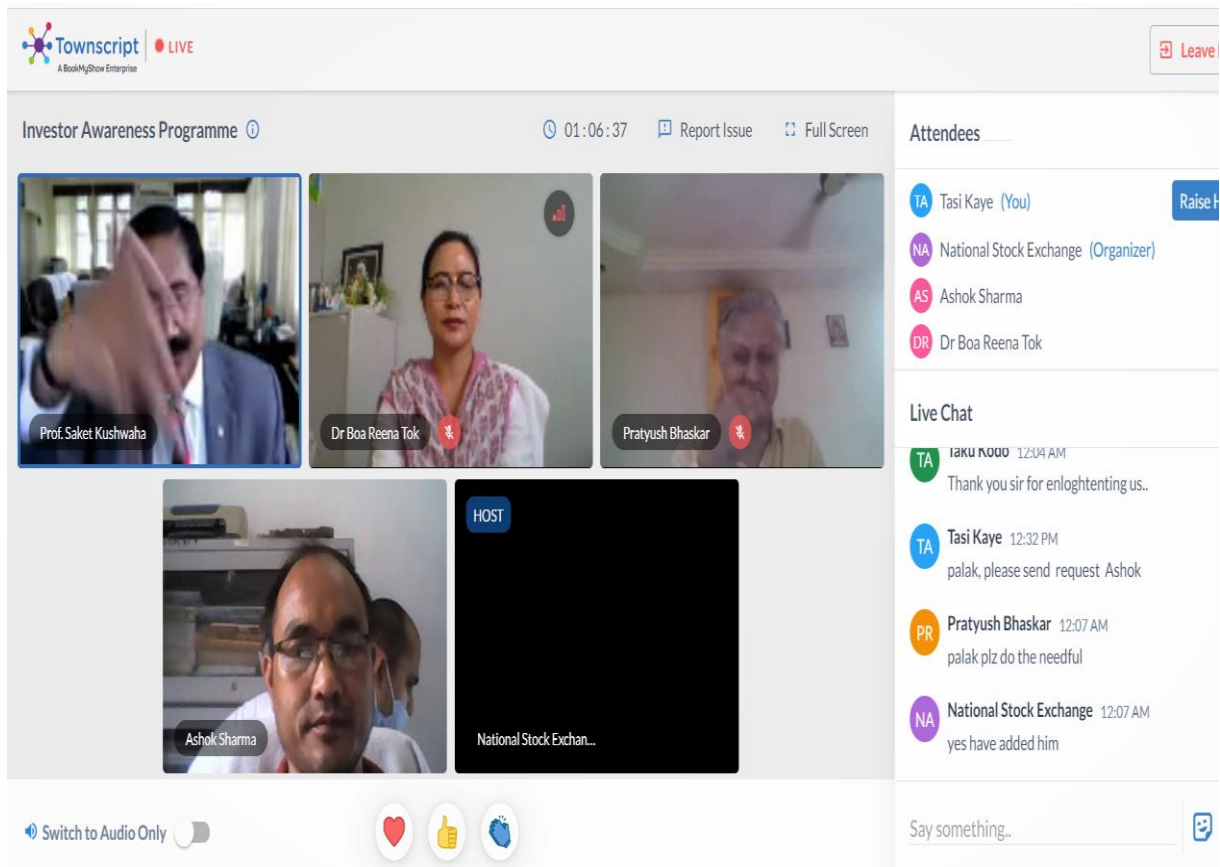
Townscript
A BookMyShow Enterprise
LIVE

Leave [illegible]

Investor Awareness Programme

01:06:37

Report Issue

Full Screen

Prof. Saket Kushwaha

Dr Boa Reena Tok

Pratyush Bhaskar

Ashok Sharma

HOST

National Stock Exchan...

Switch to Audio Only

Attendees

TA Tasi Kaye (You)

Raise H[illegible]

NA National Stock Exchange (Organizer)

AS Ashok Sharma

DR Dr Boa Reena Tok

Live Chat

TA Taku Kodo 12:04 AM
Thank you sir for enloghtenting us..

TA Tasi Kaye 12:32 PM
palak, please send request Ashok

PR Pratyush Bhaskar 12:07 AM
palak plz do the needful

NA National Stock Exchange 12:07 AM
yes have added him

Say something..